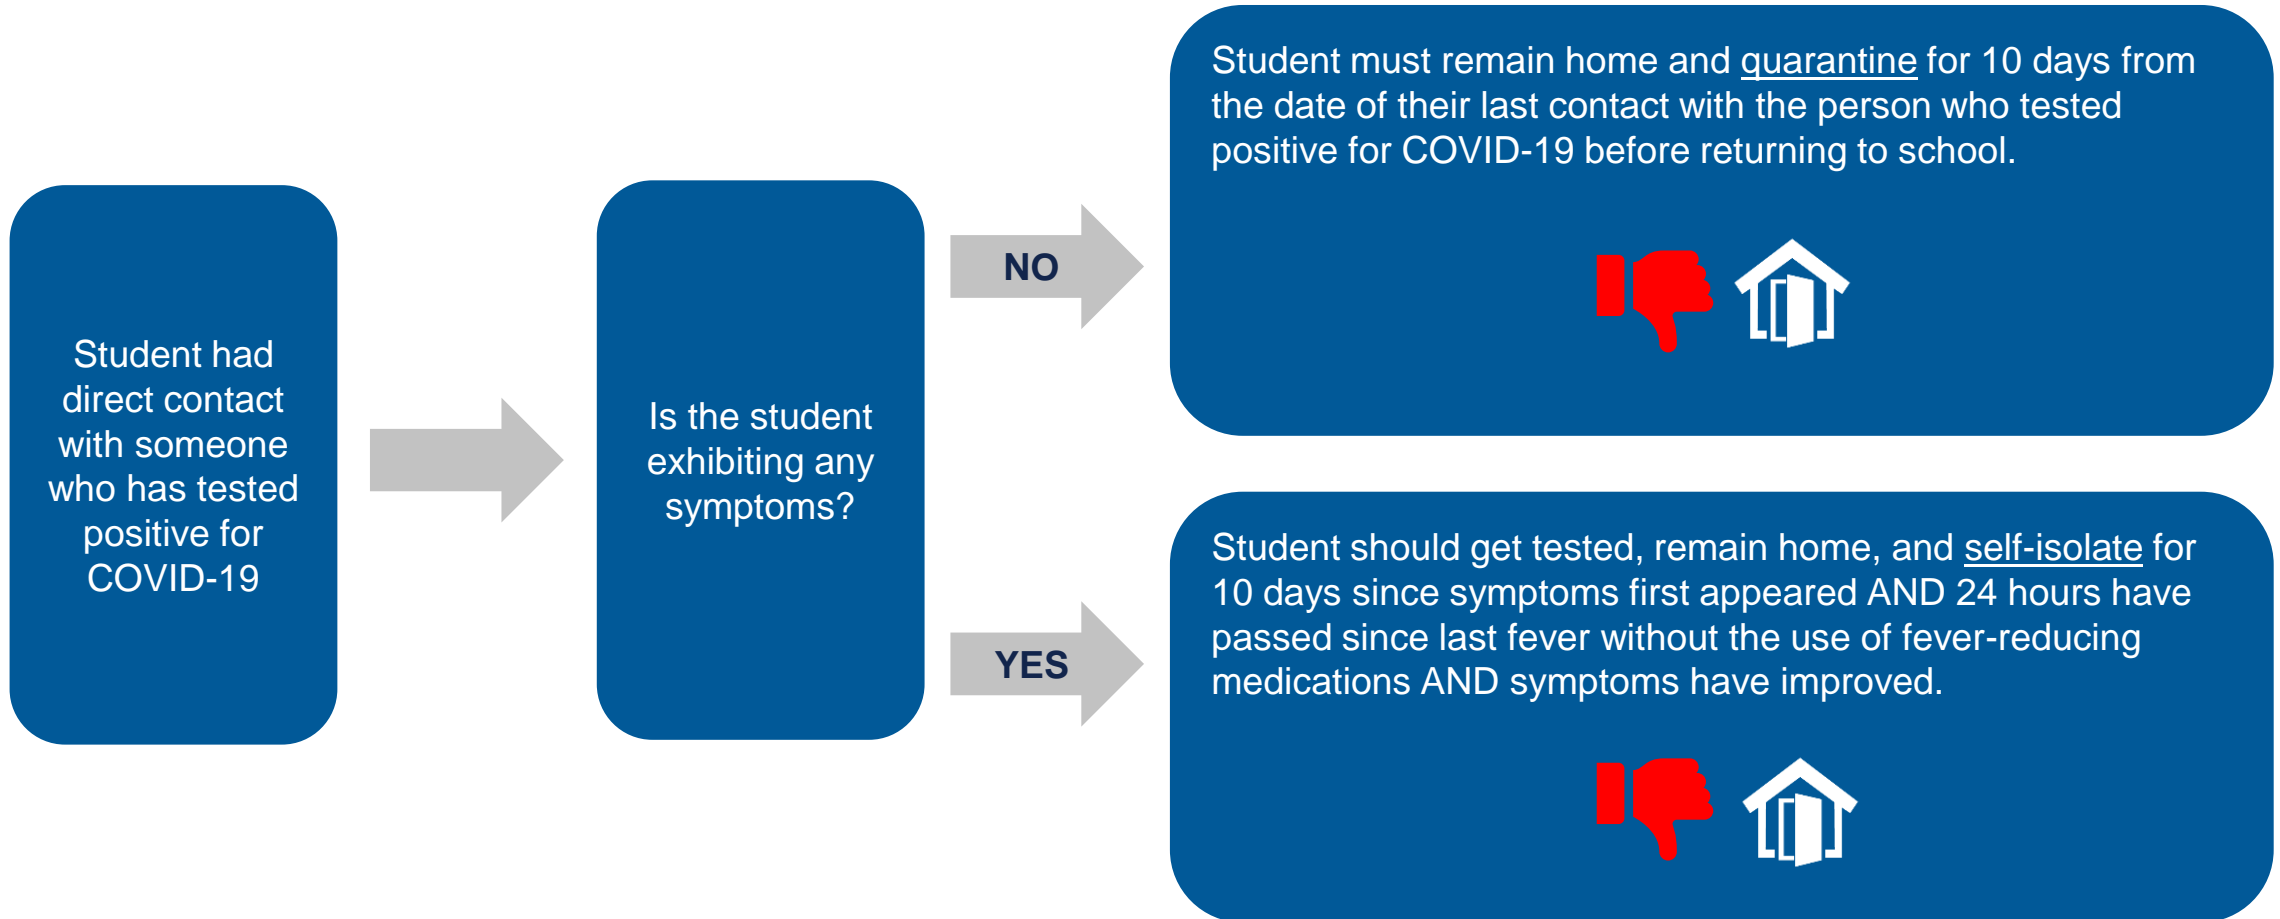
Student had direct contact with someone who has tested positive for COVID-19

Is the student exhibiting any symptoms?

NO

Student must remain home and quarantine for 10 days from the date of their last contact with the person who tested positive for COVID-19 before returning to school.

YES

Student should get tested, remain home, and self-isolate for 10 days since symptoms first appeared AND 24 hours have passed since last fever without the use of fever-reducing medications AND symptoms have improved.